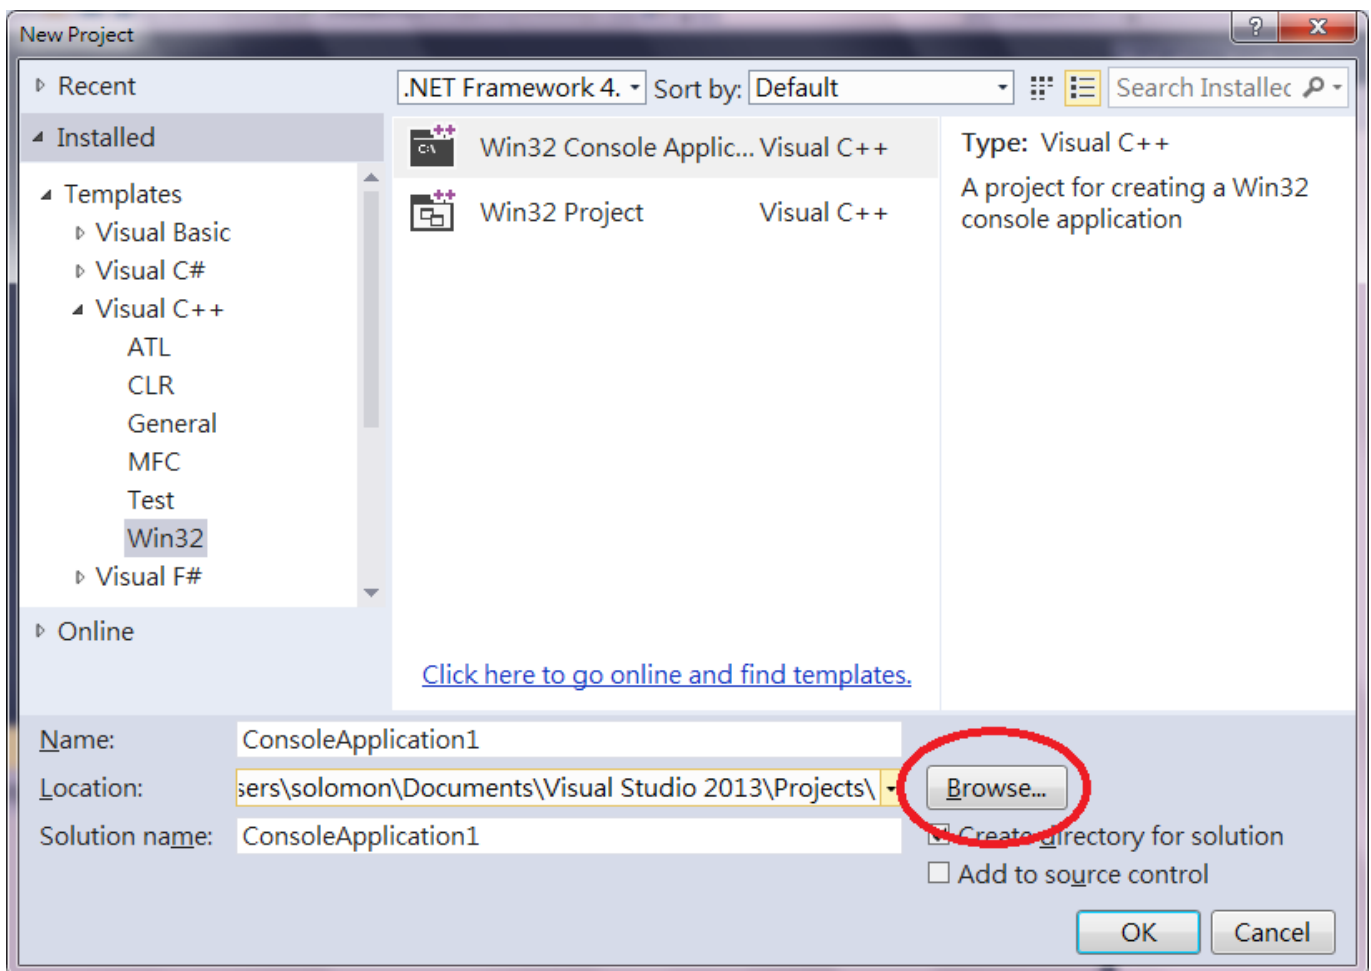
New Project

?
X

Recent

Installed

Templates
Visual Basic
Visual C#
Visual C++
ATL
CLR
General
MFC
Test
Win32
Visual F#

Online

.NET Framework 4.
Sort by: Default
Search Installec

Win32 Console Applic... Visual C++
Win32 Project Visual C++

Type: Visual C++
A project for creating a Win32 console application

Click here to go online and find templates.

Name: ConsoleApplication1
Location: sers\solomon\Documents\Visual Studio 2013\Projects\
Browse...
Solution name: ConsoleApplication1
Create directory for solution
Add to source control

OK
Cancel